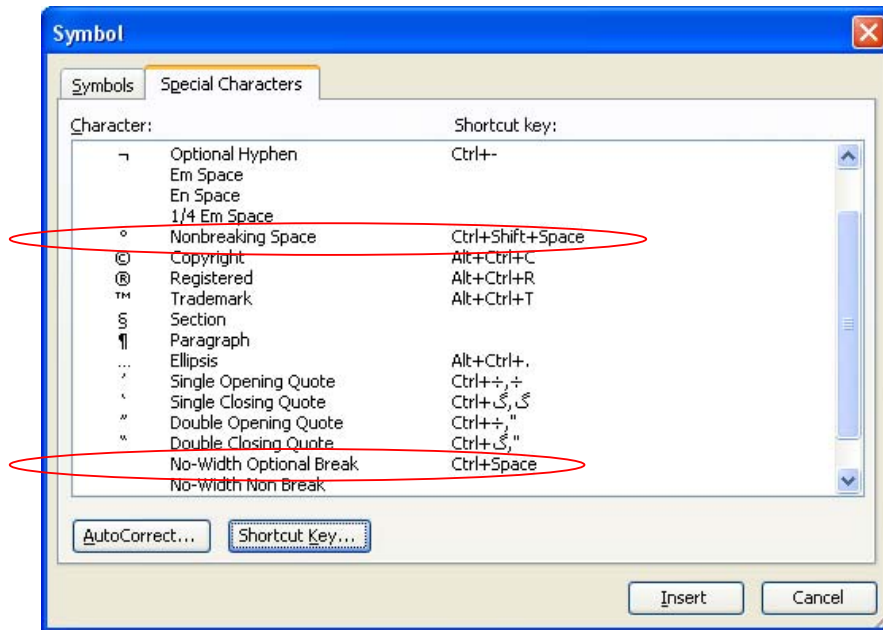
Symbol

Symbols | Special Characters

| Character: | | Shortcut key: |
|---|---|---|
| ¬ | Optional Hyphen | Ctrl+- |
| | Em Space | |
| | En Space | |
| | 1/4 Em Space | |
| ° | Nonbreaking Space | Ctrl+Shift+Space |
| © | Copyright | Alt+Ctrl+C |
| ® | Registered | Alt+Ctrl+R |
| ™ | Trademark | Alt+Ctrl+T |
| § | Section | |
| ¶ | Paragraph | |
| … | Ellipsis | Alt+Ctrl+. |
| ’ | Single Opening Quote | Ctrl+÷,÷ |
| ‘ | Single Closing Quote | Ctrl+گ,گ |
| ” | Double Opening Quote | Ctrl+÷," |
| “ | Double Closing Quote | Ctrl+گ," |
| | No-Width Optional Break | Ctrl+Space |
| | No-Width Non Break | |

AutoCorrect... | Shortcut Key...

Insert | Cancel